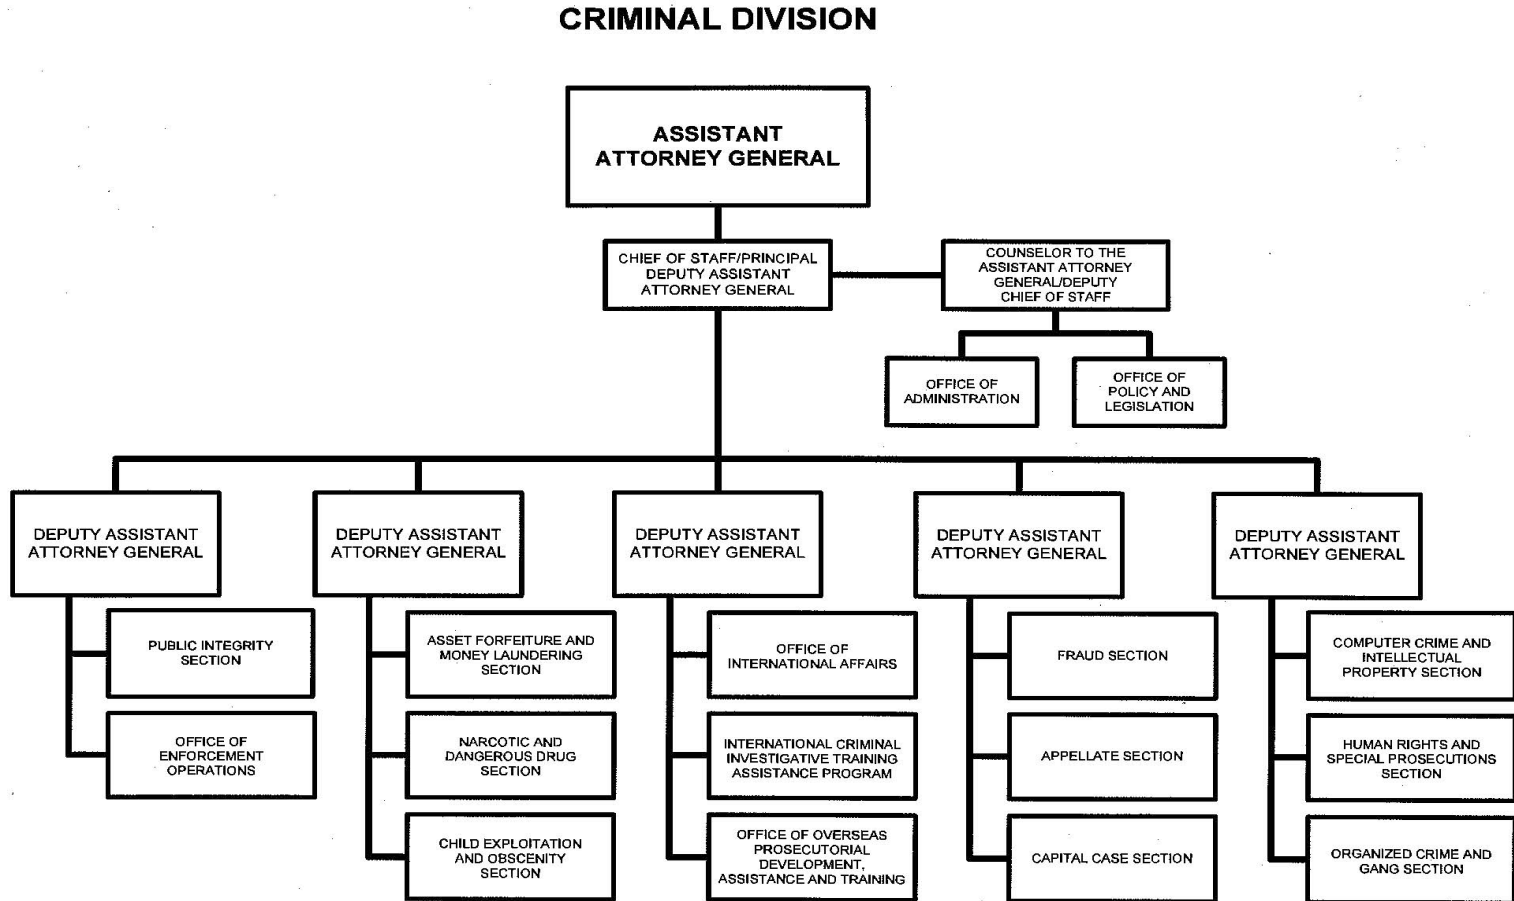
CRIMINAL DIVISION

ASSISTANT ATTORNEY GENERAL

CHIEF OF STAFF/PRINCIPAL DEPUTY ASSISTANT ATTORNEY GENERAL

COUNSELOR TO THE ASSISTANT ATTORNEY GENERAL/DEPUTY CHIEF OF STAFF

OFFICE OF ADMINISTRATION

OFFICE OF POLICY AND LEGISLATION

DEPUTY ASSISTANT ATTORNEY GENERAL

PUBLIC INTEGRITY SECTION

OFFICE OF ENFORCEMENT OPERATIONS

DEPUTY ASSISTANT ATTORNEY GENERAL

ASSET FORFEITURE AND MONEY LAUNDERING SECTION

NARCOTIC AND DANGEROUS DRUG SECTION

CHILD EXPLOITATION AND OBSCENITY SECTION

DEPUTY ASSISTANT ATTORNEY GENERAL

OFFICE OF INTERNATIONAL AFFAIRS

INTERNATIONAL CRIMINAL INVESTIGATIVE TRAINING ASSISTANCE PROGRAM

OFFICE OF OVERSEAS PROSECUTORIAL DEVELOPMENT, ASSISTANCE AND TRAINING

DEPUTY ASSISTANT ATTORNEY GENERAL

FRAUD SECTION

APPELLATE SECTION

CAPITAL CASE SECTION

DEPUTY ASSISTANT ATTORNEY GENERAL

COMPUTER CRIME AND INTELLECTUAL PROPERTY SECTION

HUMAN RIGHTS AND SPECIAL PROSECUTIONS SECTION

ORGANIZED CRIME AND GANG SECTION